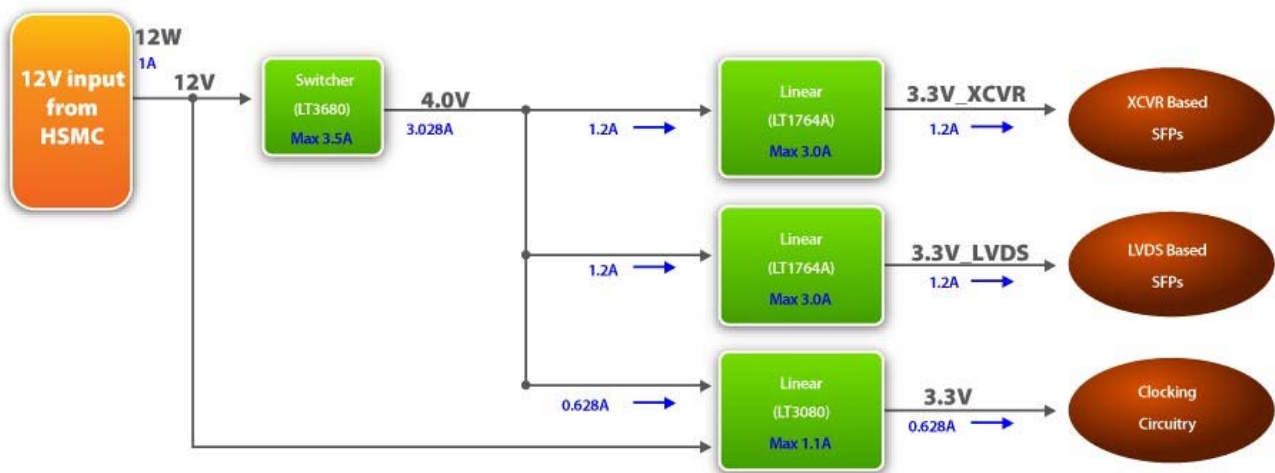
12V input from HSMC

12W
1A

12V

Switcher
(LT3680)
Max 3.5A

4.0V
3.028A

1.2A

Linear
(LT1764A)
Max 3.0A

3.3V_XCVR
1.2A

XCVR Based SFPs

1.2A

Linear
(LT1764A)
Max 3.0A

3.3V_LVDS
1.2A

LVDS Based SFPs

0.628A

Linear
(LT3080)
Max 1.1A

3.3V
0.628A

Clocking Circuitry